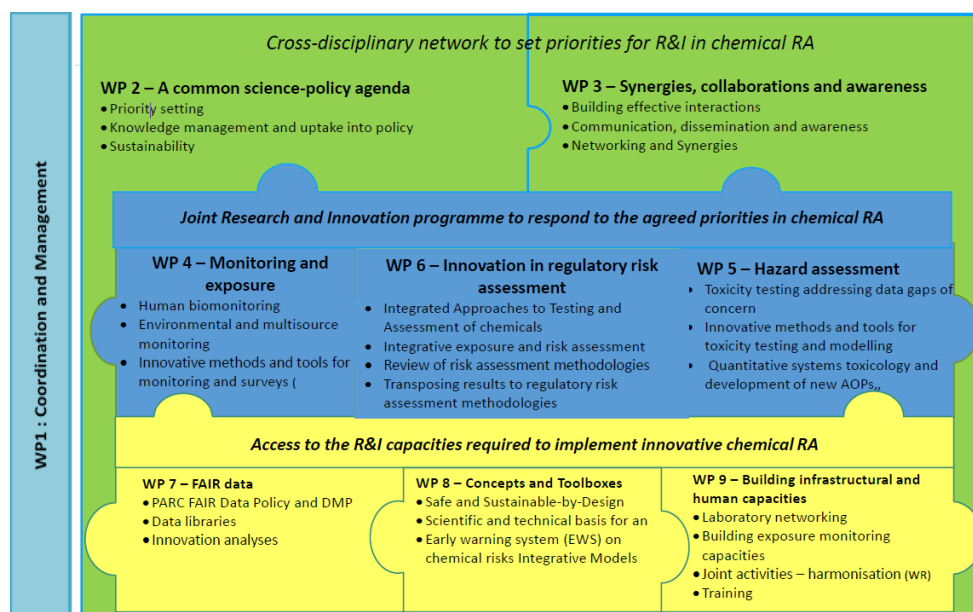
WP1 : Coordination and Management

Cross-disciplinary network to set priorities for R&I in chemical RA

WP 2 – A common science-policy agenda
• Priority setting
• Knowledge management and uptake into policy
• Sustainability

WP 3 – Synergies, collaborations and awareness
• Building effective interactions
• Communication, dissemination and awareness
• Networking and Synergies

Joint Research and Innovation programme to respond to the agreed priorities in chemical RA

WP 4 – Monitoring and exposure
• Human biomonitoring
• Environmental and multisource monitoring
• Innovative methods and tools for monitoring and surveys (

WP 6 – Innovation in regulatory risk assessment
• Integrated Approaches to Testing and Assessment of chemicals
• Integrative exposure and risk assessment
• Review of risk assessment methodologies
• Transposing results to regulatory risk assessment methodologies

WP 5 – Hazard assessment
• Toxicity testing addressing data gaps of concern
• Innovative methods and tools for toxicity testing and modelling
• Quantitative systems toxicology and development of new AOPs,,

Access to the R&I capacities required to implement innovative chemical RA

WP 7 – FAIR data
• PARC FAIR Data Policy and DMP
• Data libraries
• Innovation analyses

WP 8 – Concepts and Toolboxes
• Safe and Sustainable-by-Design
• Scientific and technical basis for an
• Early warning system (EWS) on chemical risks Integrative Models

WP 9 – Building infrastructural and human capacities
• Laboratory networking
• Building exposure monitoring capacities
• Joint activities – harmonisation (WR)
• Training